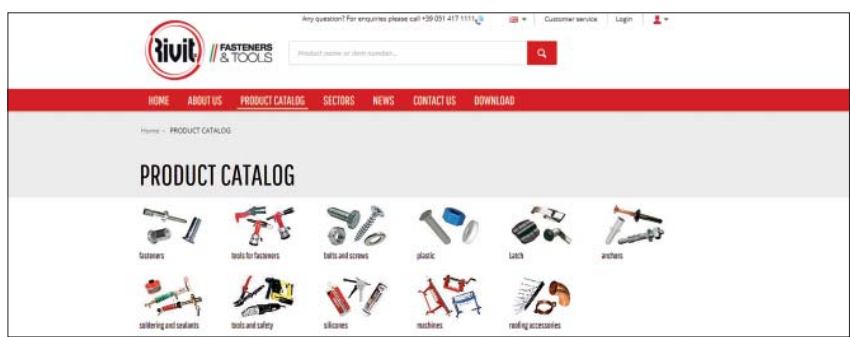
Any question? For enquiries please call +39 051 417 1111

Customer service

Login

Rivit

FASTENERS & TOOLS

Product name or item number...

HOME

ABOUT US

PRODUCT CATALOG

SECTORS

NEWS

CONTACT US

DOWNLOAD

Home - PRODUCT CATALOG

PRODUCT CATALOG

fasteners

tools for fasteners

bolts and screws

plastic

latch

anchors

soldering and sealants

tools and safety

silicones

machines

roofing accessories